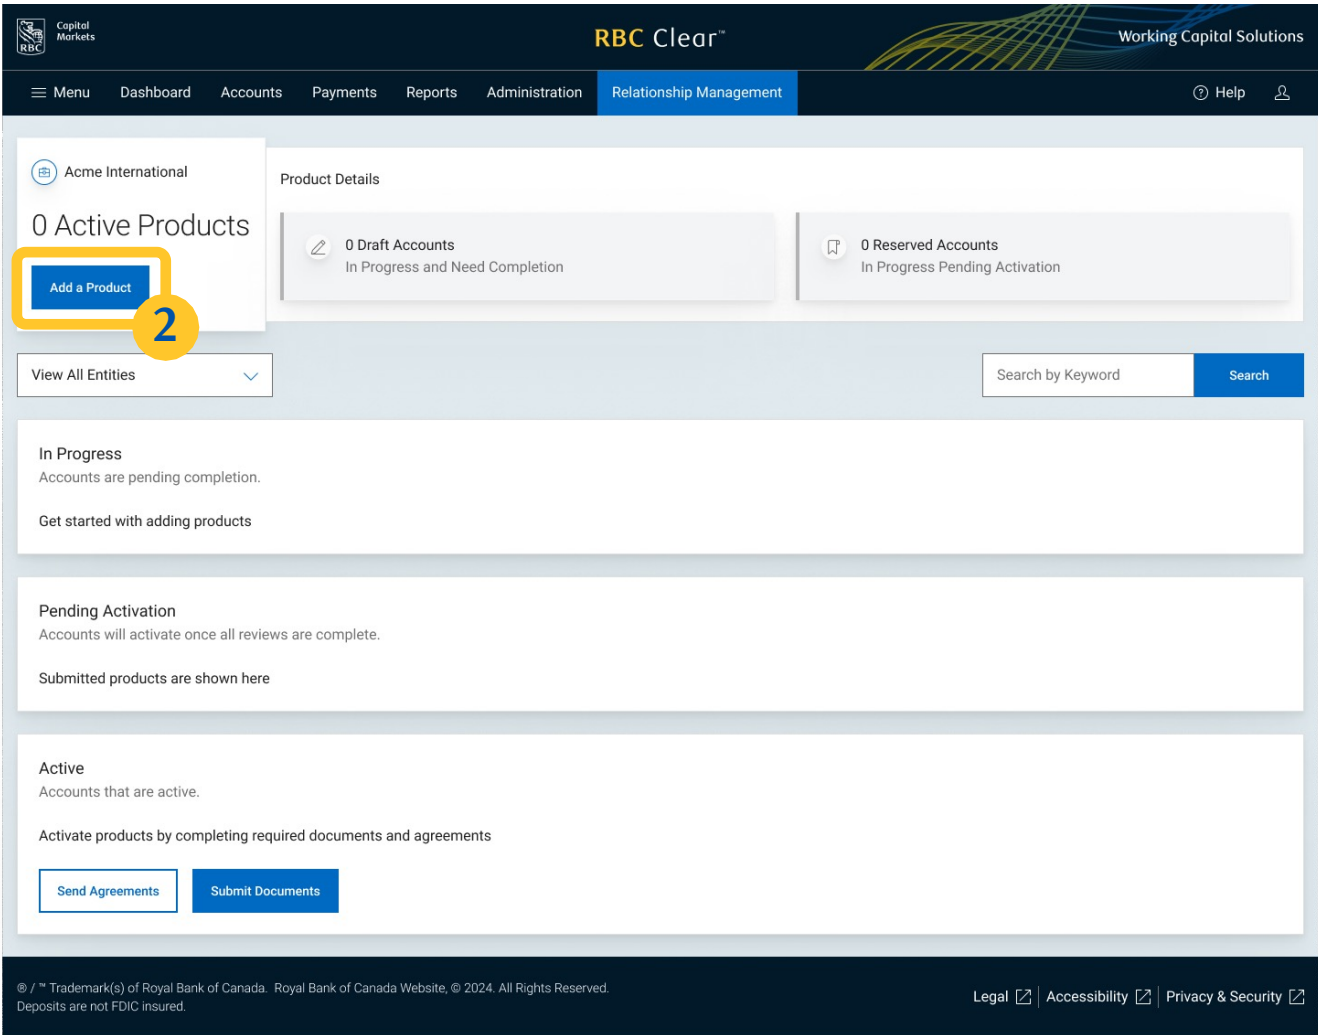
RBC Capital Markets

RBC Clear™

Working Capital Solutions

Menu Dashboard Accounts Payments Reports Administration Relationship Management

Help

Acme International

0 Active Products

Add a Product

2

Product Details

0 Draft Accounts
In Progress and Need Completion

0 Reserved Accounts
In Progress Pending Activation

View All Entities

Search by Keyword

Search

In Progress
Accounts are pending completion.

Get started with adding products

Pending Activation
Accounts will activate once all reviews are complete.

Submitted products are shown here

Active
Accounts that are active.

Activate products by completing required documents and agreements

Send Agreements

Submit Documents

® / ™ Trademark(s) of Royal Bank of Canada. Royal Bank of Canada Website, © 2024. All Rights Reserved.
Deposits are not FDIC insured.

Legal | Accessibility | Privacy & Security